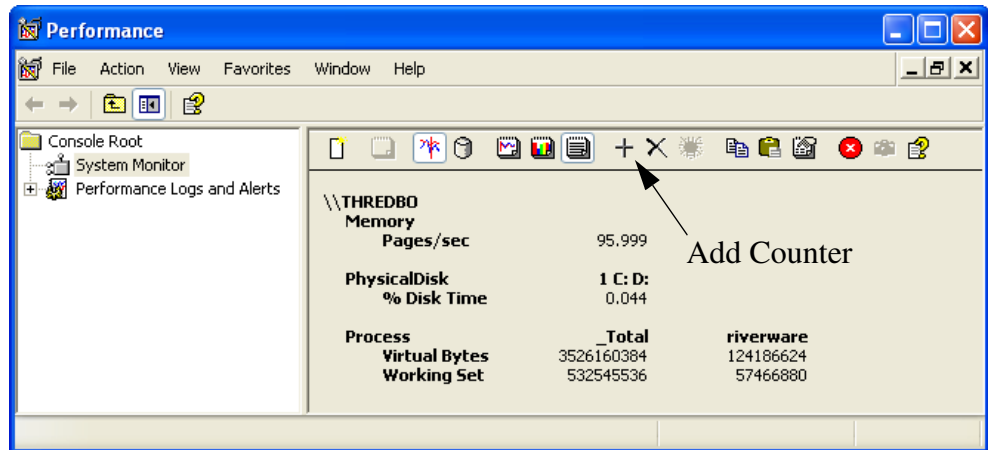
Performance

File Action View Favorites Window Help

Console Root
System Monitor
Performance Logs and Alerts

\\THREDBO
Memory
Pages/sec 95.999

PhysicalDisk 1 C: D:
% Disk Time 0.044

| Process | _Total | riverware |
|---|---|---|
| Virtual Bytes | 3526160384 | 124186624 |
| Working Set | 532545536 | 57466880 |

Add Counter